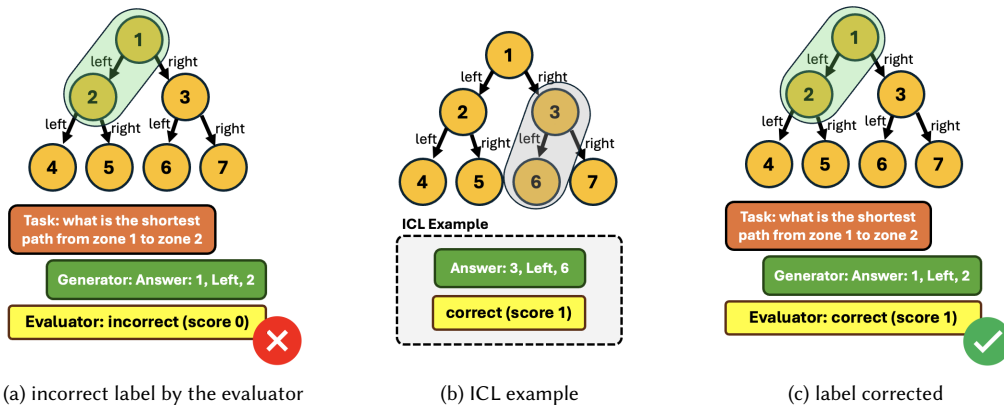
1
left
right
2
3
left
right
left
right
4
5
6
7

Task: what is the shortest path from zone 1 to zone 2

Generator: Answer: 1, Left, 2

Evaluator: incorrect (score 0)

(a) incorrect label by the evaluator

1
left
right
2
3
left
right
left
right
4
5
6
7

ICL Example

Answer: 3, Left, 6

correct (score 1)

(b) ICL example

1
left
right
2
3
left
right
left
right
4
5
6
7

Task: what is the shortest path from zone 1 to zone 2

Generator: Answer: 1, Left, 2

Evaluator: correct (score 1)

(c) label corrected